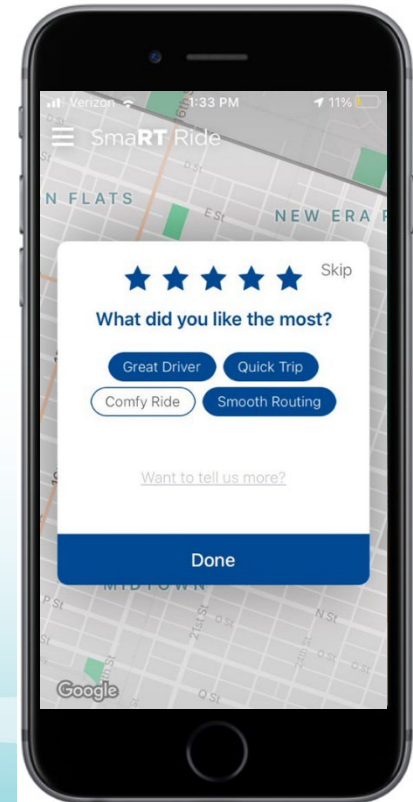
Verizon 1:33 PM 11%

SmaRT Ride

N FLATS

E St

NEW ERA P

Skip

What did you like the most?

Great Driver

Quick Trip

Comfy Ride

Smooth Routing

Want to tell us more?

Done

MIDTOWN

P St

21st St

N St

Q St

Google